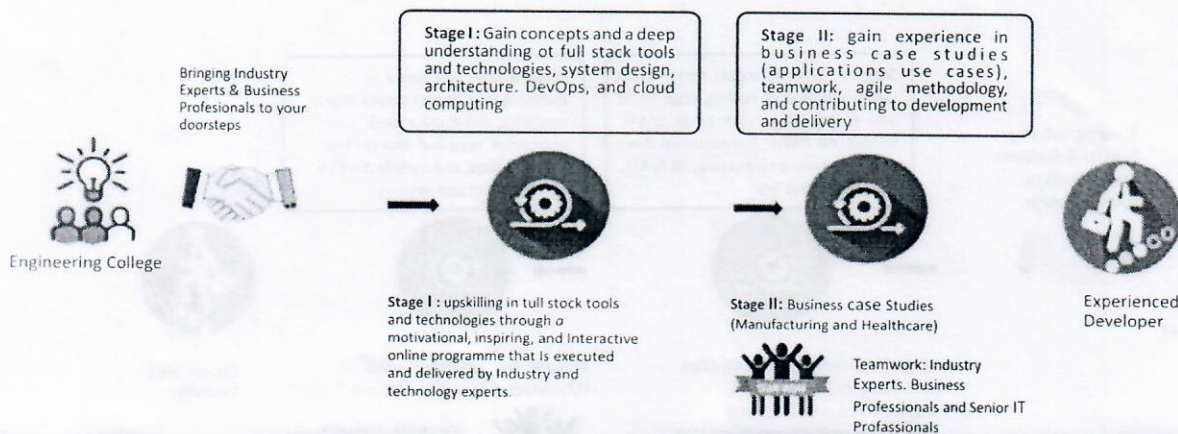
Stage I: Gain concepts and a deep understanding ot full stack tools and technologies, system design, architecture. DevOps, and cloud computing

Stage II: gain experience in business case studies (applications use cases), teamwork, agile methodology, and contributing to development and delivery

Bringing Industry Experts & Business Profesionals to your doorsteps

Engineering College

Stage I : upskilling in tull stock tools and technologies through a motivational, inspiring, and Interactive online programme that Is executed and delivered by Industry and technology experts.

Stage II: Business case Studies (Manufacturing and Healthcare)

Teamwork: Industry Experts. Business Professionals and Senior IT Profassionals

Experienced Developer